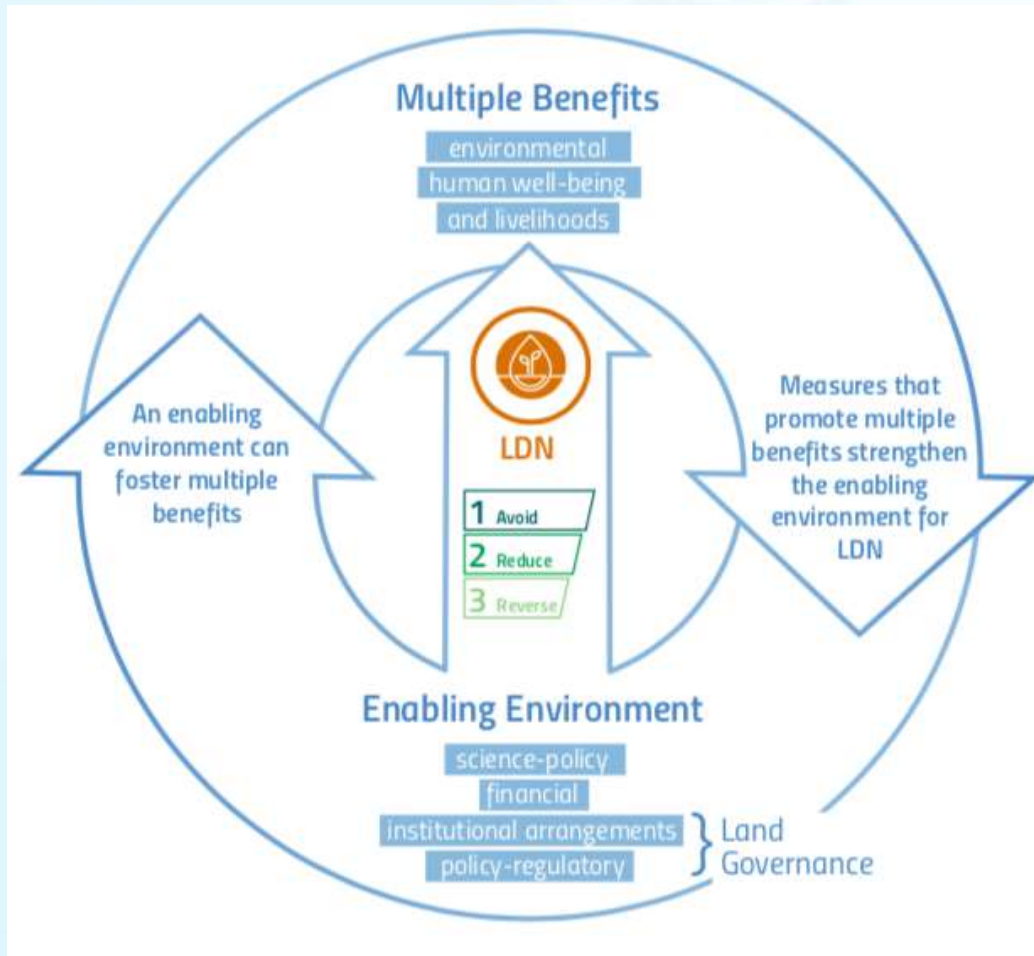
Multiple Benefits

environmental
human well-being
and livelihoods

An enabling environment can foster multiple benefits

LDN

1 Avoid
2 Reduce
3 Reverse

Measures that promote multiple benefits strengthen the enabling environment for LDN

Enabling Environment

science-policy
financial
institutional arrangements
policy-regulatory

Land Governance